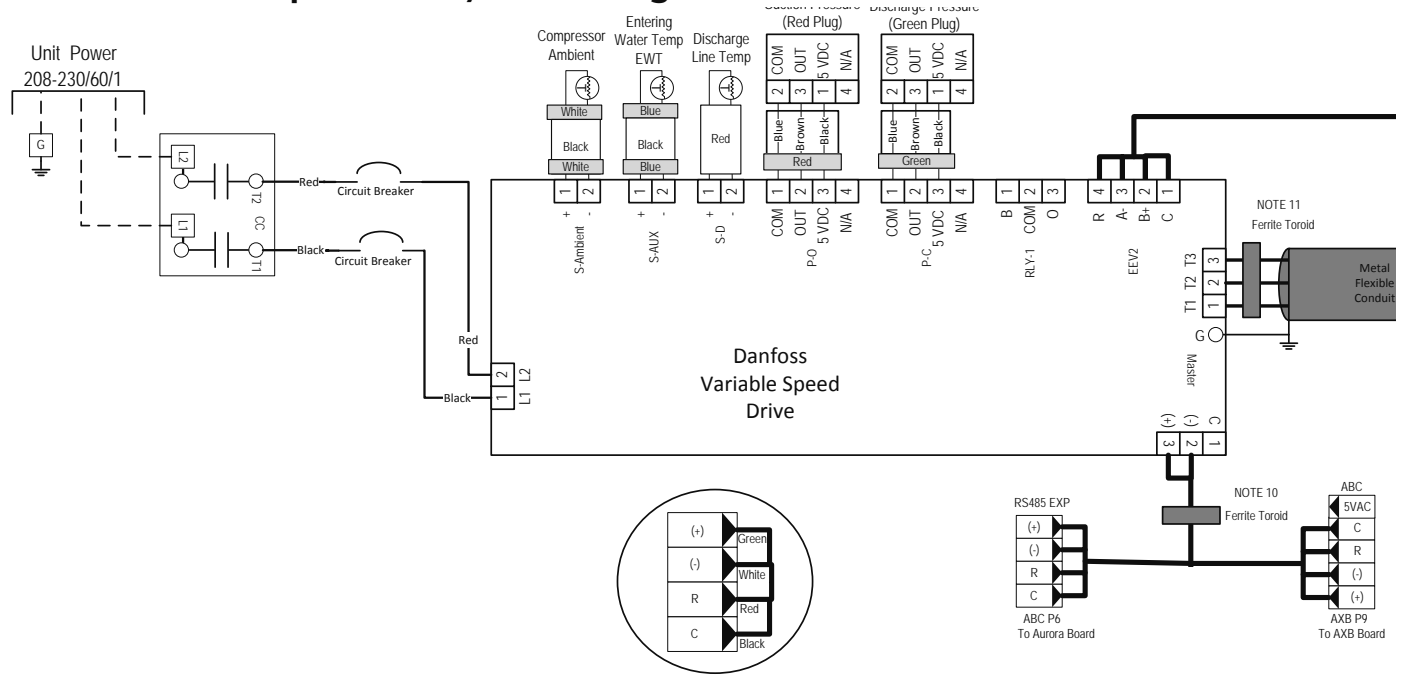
Unit Power
208-230/60/1

G

L2
T2
CC
L1
T1

Red
Circuit Breaker
Black
Circuit Breaker

Red
Black

Compressor Ambient
White
Black
White

Entering Water Temp EWT
Blue
Black
Blue

Discharge Line Temp
Red

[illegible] Pressure (Red Plug)
COM OUT 5 VDC N/A
2 3 1 4
Blue Brown Black
Red

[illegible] Pressure (Green Plug)
COM OUT 5 VDC N/A
2 3 1 4
Blue Brown Black
Green

1 2
+ -
S-Ambient

1 2
+ -
S-AUX

1 2
+ -
S-D

1 2 3 4
COM OUT 5 VDC N/A
P-O

1 2 3 4
COM OUT 5 VDC N/A
P-C

1 2 3
B COM O
RLY-1

4 3 2 1
R A- B+ C
EEV2

NOTE 11
Ferrite Toroid

T3 3
T2 2
T1 1
G

Metal Flexible Conduit

Master

2 L2
1 L1

Danfoss
Variable Speed
Drive

(+) (-) C
3 2 1

NOTE 10
Ferrite Toroid

RS485 EXP
(+)
(-)
R
C
ABC P6
To Aurora Board

ABC
5VAC
C
R
(-)
(+)
AXB P9
To AXB Board

(+) Green
(-) White
R Red
C Black